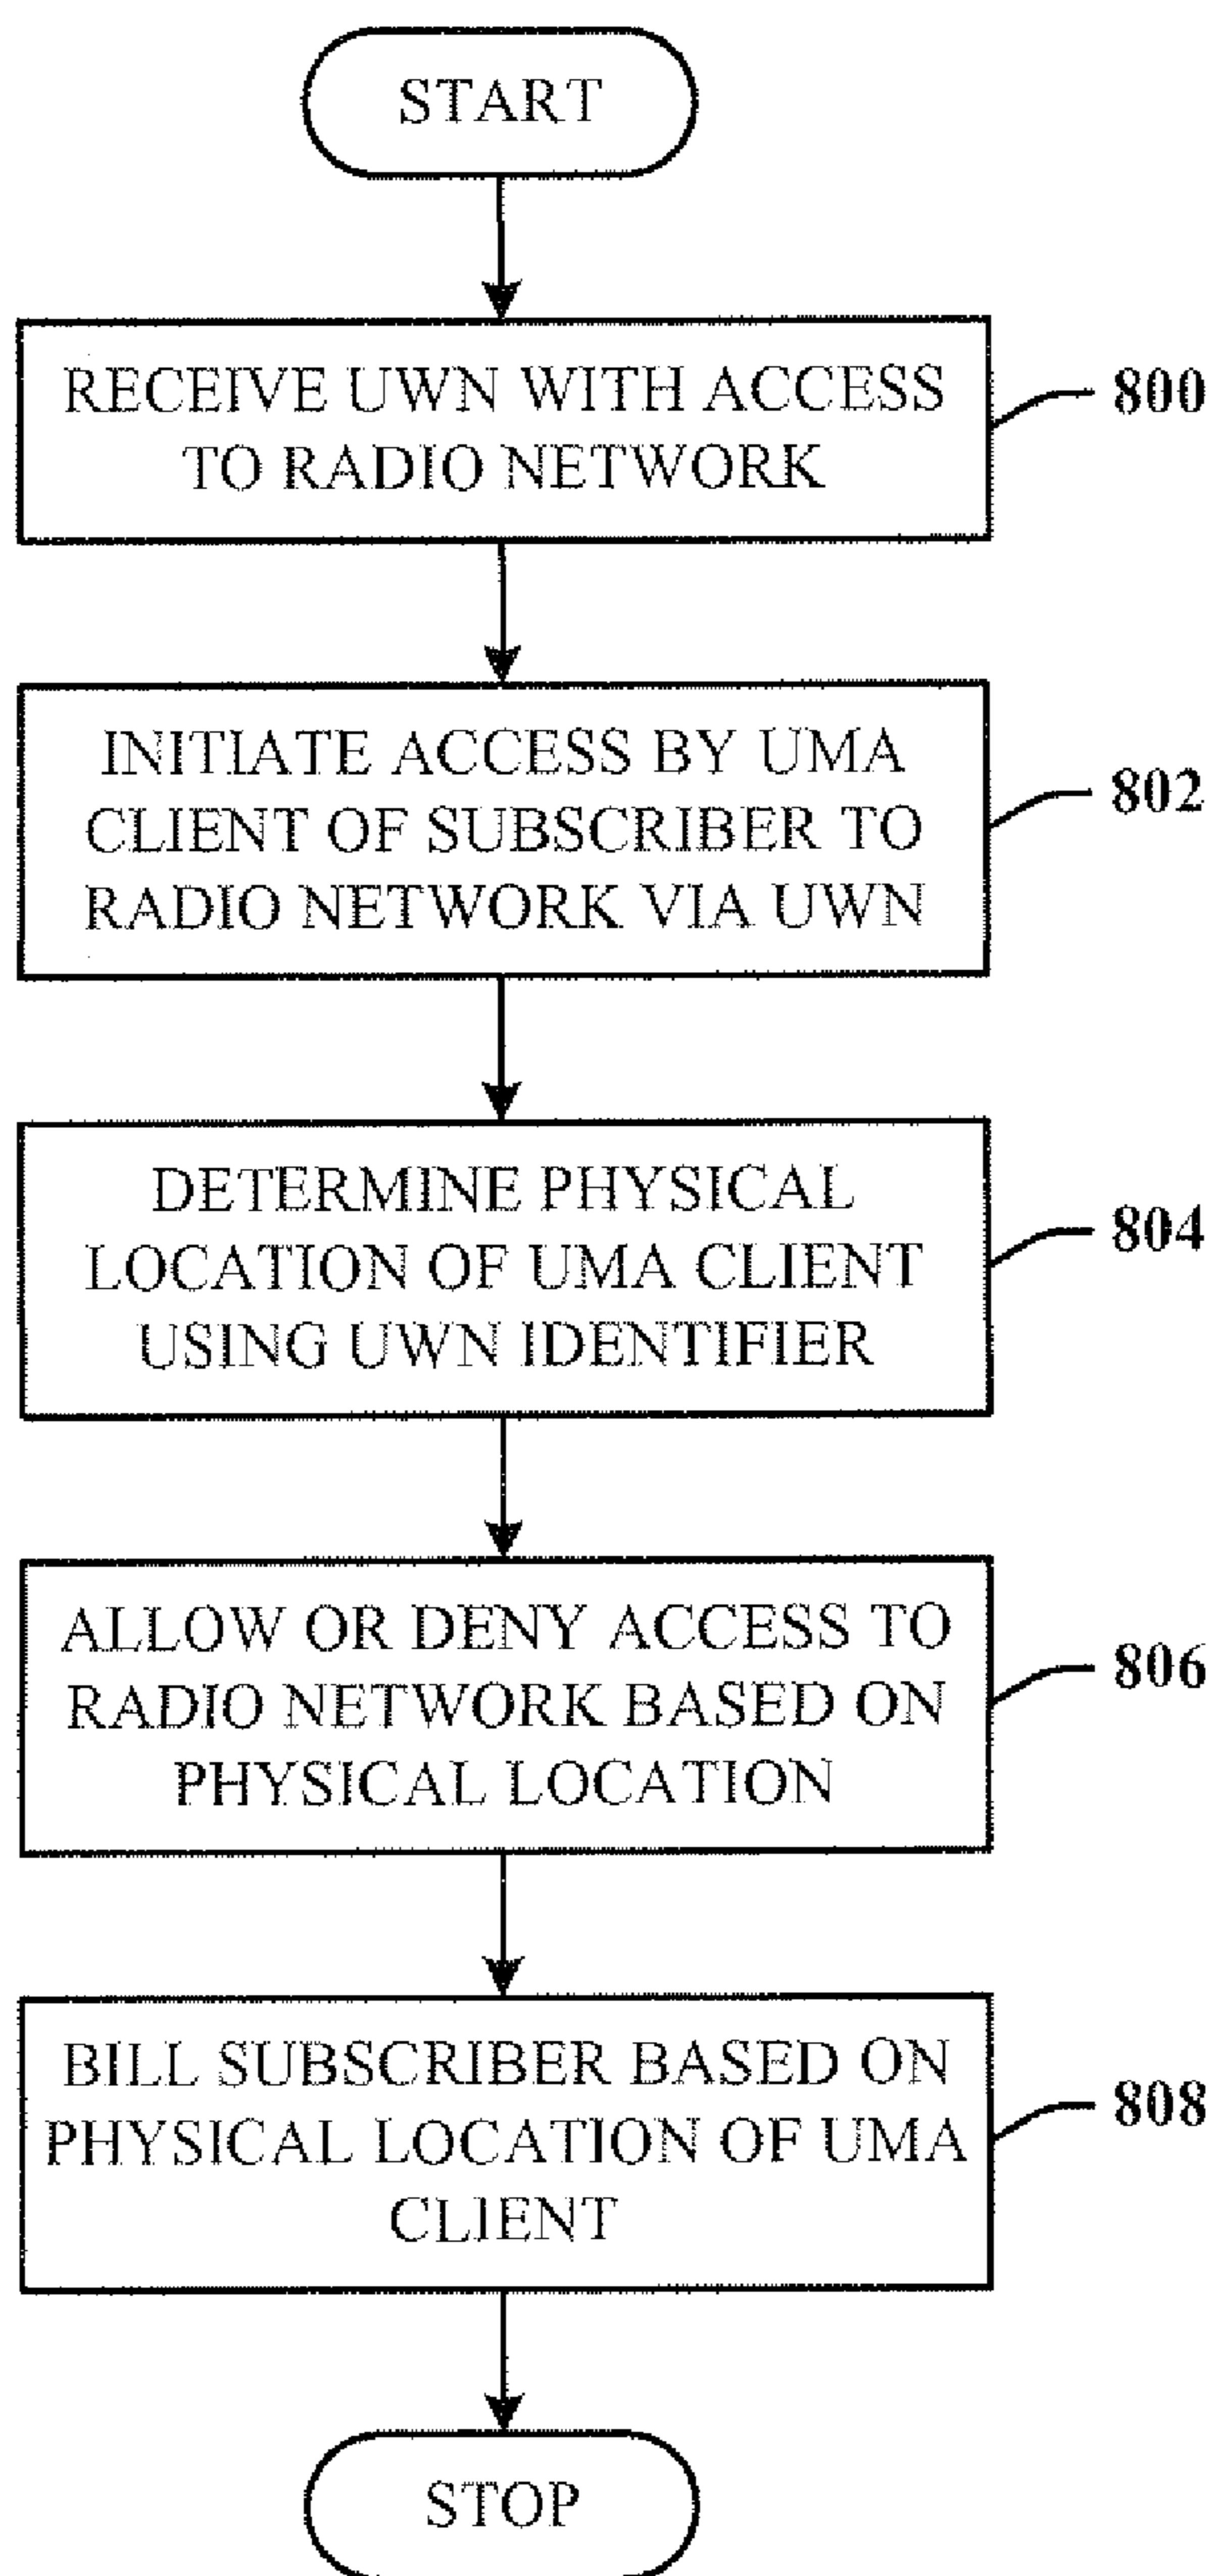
START

RECEIVE UWN WITH ACCESS TO RADIO NETWORK

800

INITIATE ACCESS BY UMA CLIENT OF SUBSCRIBER TO RADIO NETWORK VIA UWN

802

DETERMINE PHYSICAL LOCATION OF UMA CLIENT USING UWN IDENTIFIER

804

ALLOW OR DENY ACCESS TO RADIO NETWORK BASED ON PHYSICAL LOCATION

806

BILL SUBSCRIBER BASED ON PHYSICAL LOCATION OF UMA CLIENT

808

STOP